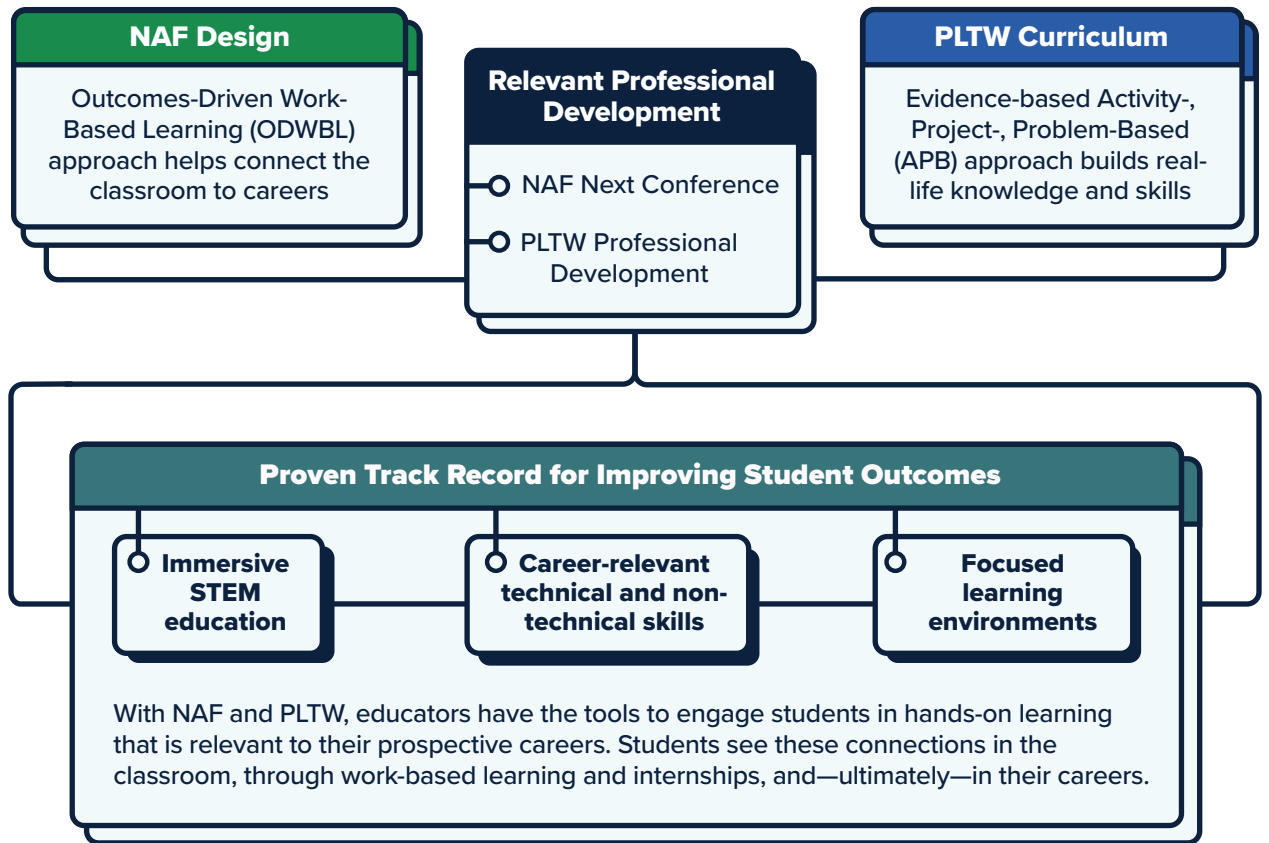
NAF Design

Outcomes-Driven Work-Based Learning (ODWBL) approach helps connect the classroom to careers

Relevant Professional Development

NAF Next Conference

PLTW Professional Development

PLTW Curriculum

Evidence-based Activity-, Project-, Problem-Based (APB) approach builds real-life knowledge and skills

Proven Track Record for Improving Student Outcomes

Immersive STEM education

Career-relevant technical and non-technical skills

Focused learning environments

With NAF and PLTW, educators have the tools to engage students in hands-on learning that is relevant to their prospective careers. Students see these connections in the classroom, through work-based learning and internships, and—ultimately—in their careers.